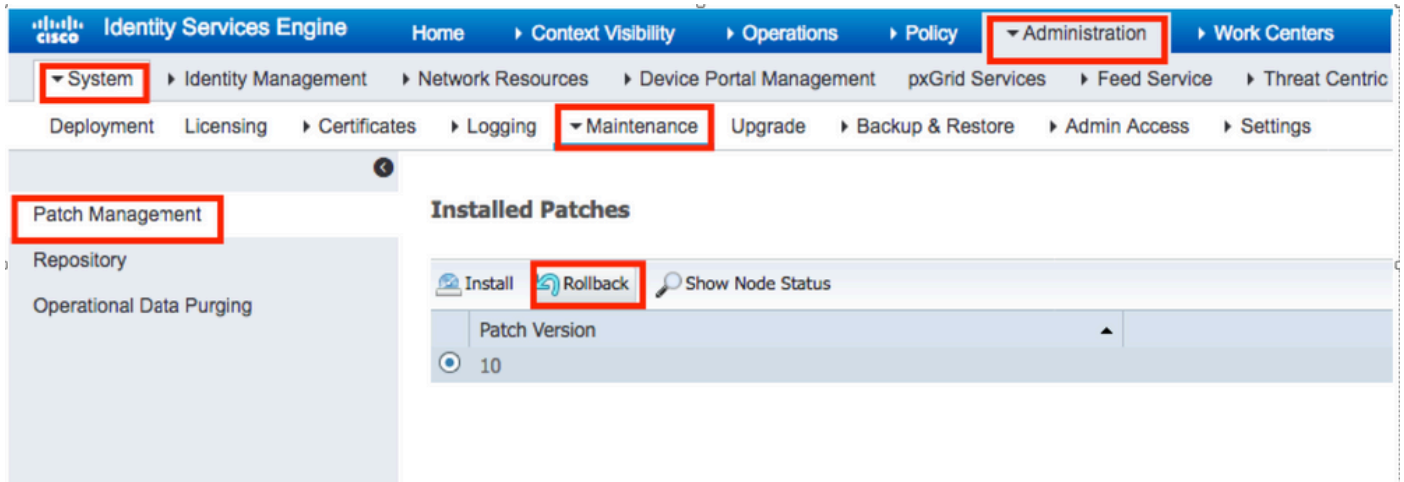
cisco Identity Services Engine Home ▸ Context Visibility ▸ Operations ▸ Policy ▾ Administration ▸ Work Centers

▾ System ▸ Identity Management ▸ Network Resources ▸ Device Portal Management pxGrid Services ▸ Feed Service ▸ Threat Centric

Deployment Licensing ▸ Certificates ▸ Logging ▾ Maintenance Upgrade ▸ Backup & Restore ▸ Admin Access ▸ Settings

Patch Management
Repository
Operational Data Purging

Installed Patches

Install Rollback Show Node Status

| Patch Version |
|---|
| 10 |